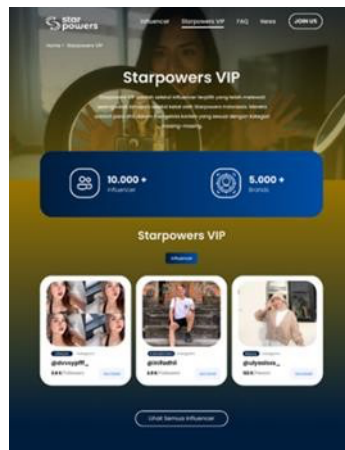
star powers

Influencer Starpowers VIP FAQ News JOIN US

Home / Starpowers VIP

Starpowers VIP

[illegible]

10.000 +
Influencer

5.000 +
Brands

Starpowers VIP

Influencer

@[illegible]
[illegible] Followers

@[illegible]
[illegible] Followers

@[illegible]
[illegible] Followers

Lihat Semua Influencer